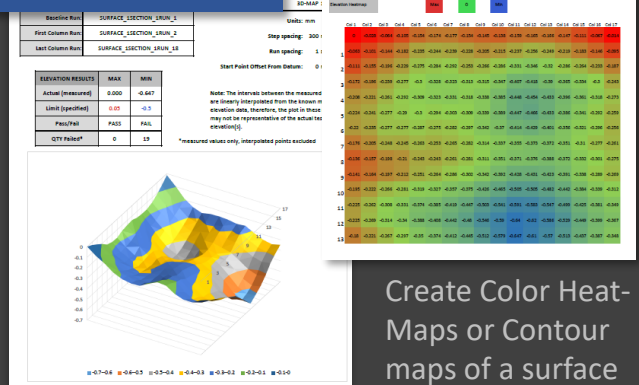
3D-MAP

Baseline Run: SURFACE_1SECTION_1RUN_1

First Column Run: SURFACE_1SECTION_1RUN_2

Last Column Run: SURFACE_1SECTION_1RUN_18

Units: mm

Step spacing: 300

Run spacing: 1

Start Point Offset From Datum: 0

| ELEVATION RESULTS | MAX | MIN |
|---|---|---|
| Actual (measured) | 0.000 | -0.647 |
| Limit (specified) | 0.05 | -0.5 |
| Pass/Fail | PASS | FAIL |
| QTY Failed* | 0 | 19 |

Note: The intervals between the measured are linearly interpolated from the known m elevation data, therefore, the plot in these may not be representative of the actual ta elevation(s).

*measured values only, interpolated points excluded

0 -0.1 -0.2 -0.3 -0.4 -0.5 -0.6 -0.7

17 15 13 11 9 7 5 3 1

-0.7--0.6 -0.6--0.5 -0.5--0.4 -0.4--0.3 -0.3--0.2 -0.2--0.1 -0.1-0

Elevation Heatmap: Max 0 Min

Col 1 Col 2 Col 3 Col 4 Col 5 Col 6 Col 7 Col 8 Col 9 Col 10 Col 11 Col 12 Col 13 Col 14 Col 15 Col 16 Col 17

1 2 3 4 5 6 7 8 9 10 11 12 13

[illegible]

Create Color Heat-Maps or Contour maps of a surface